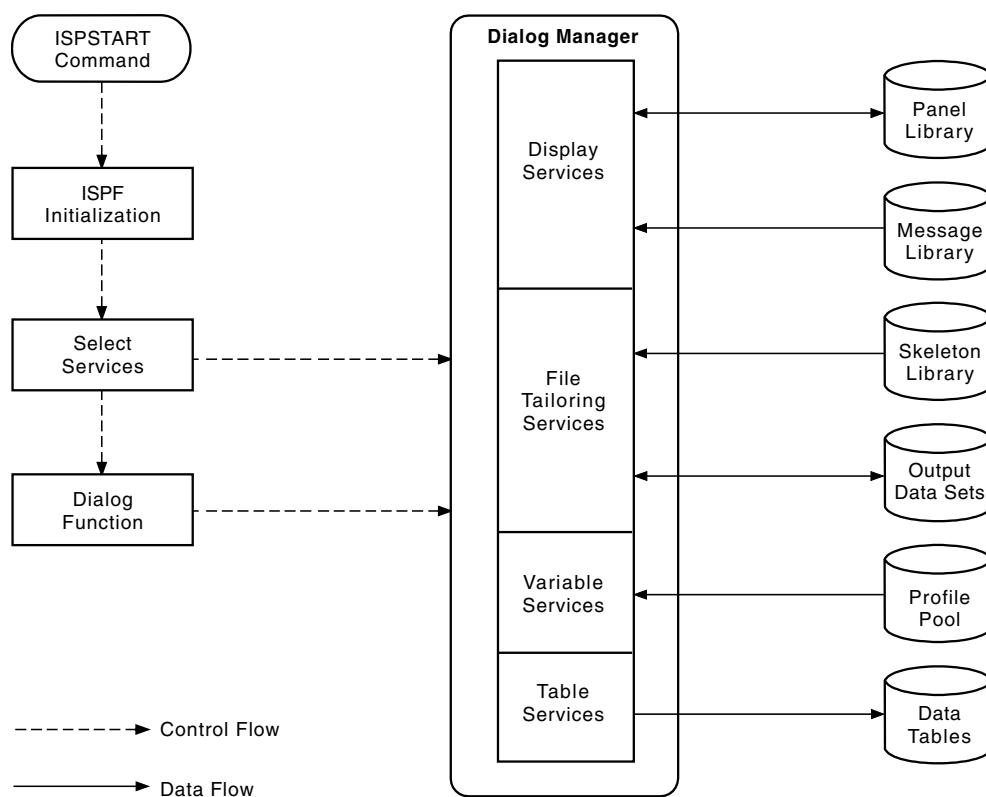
ISPSTART Command

ISPF Initialization

Select Services

Dialog Function

Dialog Manager

Display Services

File Tailoring Services

Variable Services

Table Services

Panel Library

Message Library

Skeleton Library

Output Data Sets

Profile Pool

Data Tables

Control Flow

Data Flow